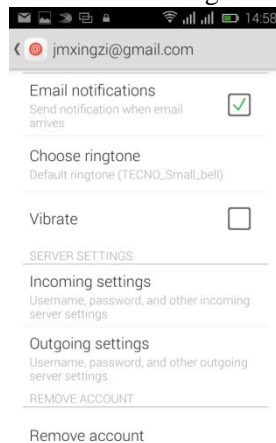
14:58

jmxingzi@gmail.com

Email notifications
Send notification when email arrives

Choose ringtone
Default ringtone (TECNO_Small_bell)

Vibrate

SERVER SETTINGS

Incoming settings
Username, password, and other incoming server settings

Outgoing settings
Username, password, and other outgoing server settings

REMOVE ACCOUNT

Remove account